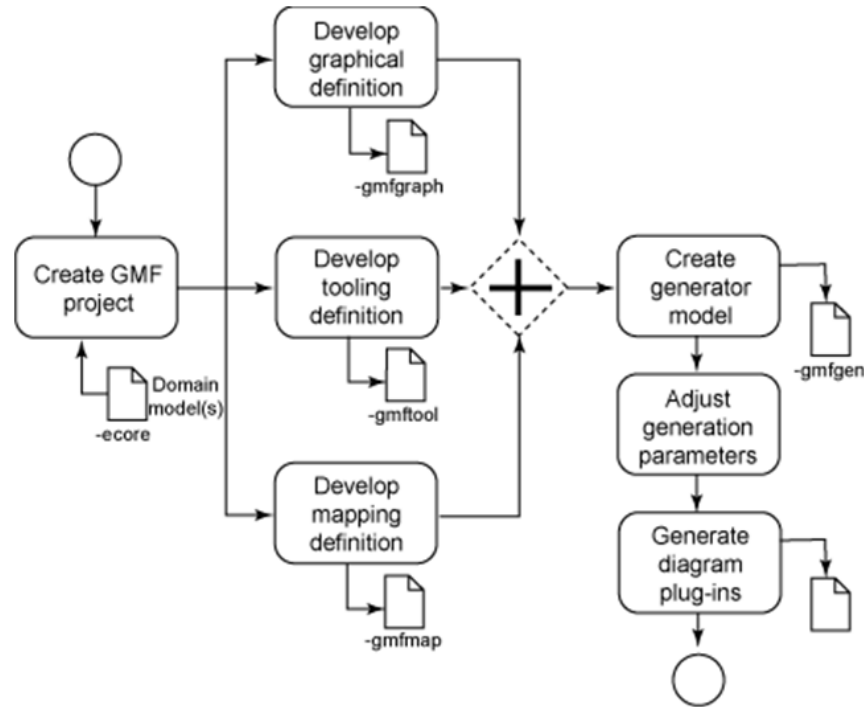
Create GMF project

Domain model(s)

-ecore

Develop graphical definition

-gmfgraph

Develop tooling definition

-gmftool

Develop mapping definition

-gmfmap

Create generator model

-gmfgen

Adjust generation parameters

Generate diagram plug-ins